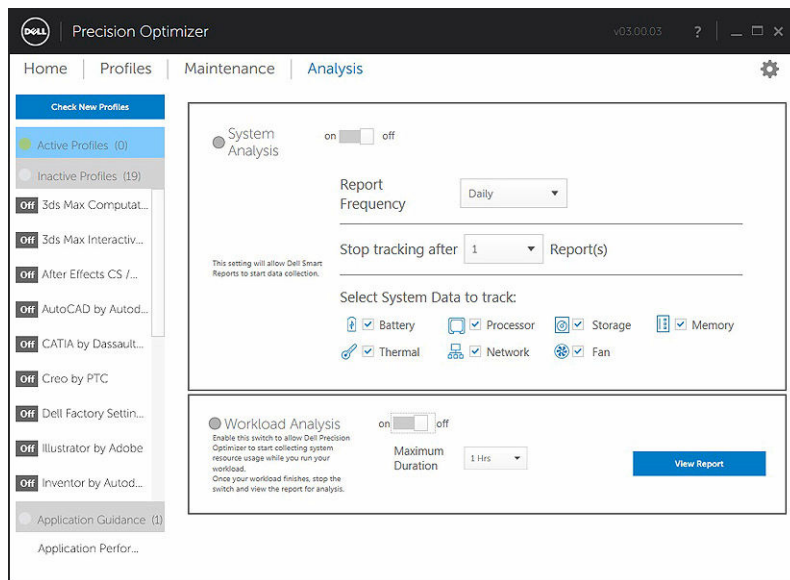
DELL Precision Optimizer v03.00.03 ? _ □ ×

Home | Profiles | Maintenance | Analysis

Check New Profiles

Active Profiles (0)

Inactive Profiles (19)

Off 3ds Max Computat...

Off 3ds Max Interactiv...

Off After Effects CS /...

Off AutoCAD by Autod...

Off CATIA by Dassault...

Off Creo by PTC

Off Dell Factory Settin...

Off Illustrator by Adobe

Off Inventor by Autod...

Application Guidance (1)

Application Perfor...

System Analysis

on off

This setting will allow Dell Smart Reports to start data collection.

Report Frequency Daily

Stop tracking after 1 Report(s)

Select System Data to track:

Battery Processor Storage Memory

Thermal Network Fan

Workload Analysis

Enable this switch to allow Dell Precision Optimizer to start collecting system resource usage while you run your workload. Once your workload finishes, stop the switch and view the report for analysis.

on off

Maximum Duration 1 Hrs

View Report